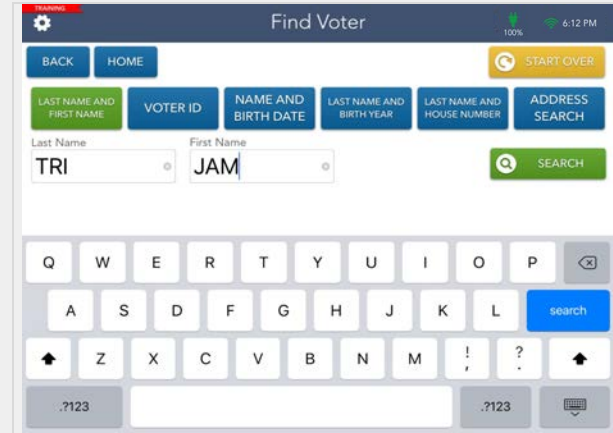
TRAINING

Find Voter

100%

6:12 PM

BACK

HOME

START OVER

LAST NAME AND FIRST NAME

VOTER ID

NAME AND BIRTH DATE

LAST NAME AND BIRTH YEAR

LAST NAME AND HOUSE NUMBER

ADDRESS SEARCH

Last Name

TRI

First Name

JAM

SEARCH

Q W E R T Y U I O P

A S D F G H J K L

search

Z X C V B N M ! , ? .

.?123

.?123